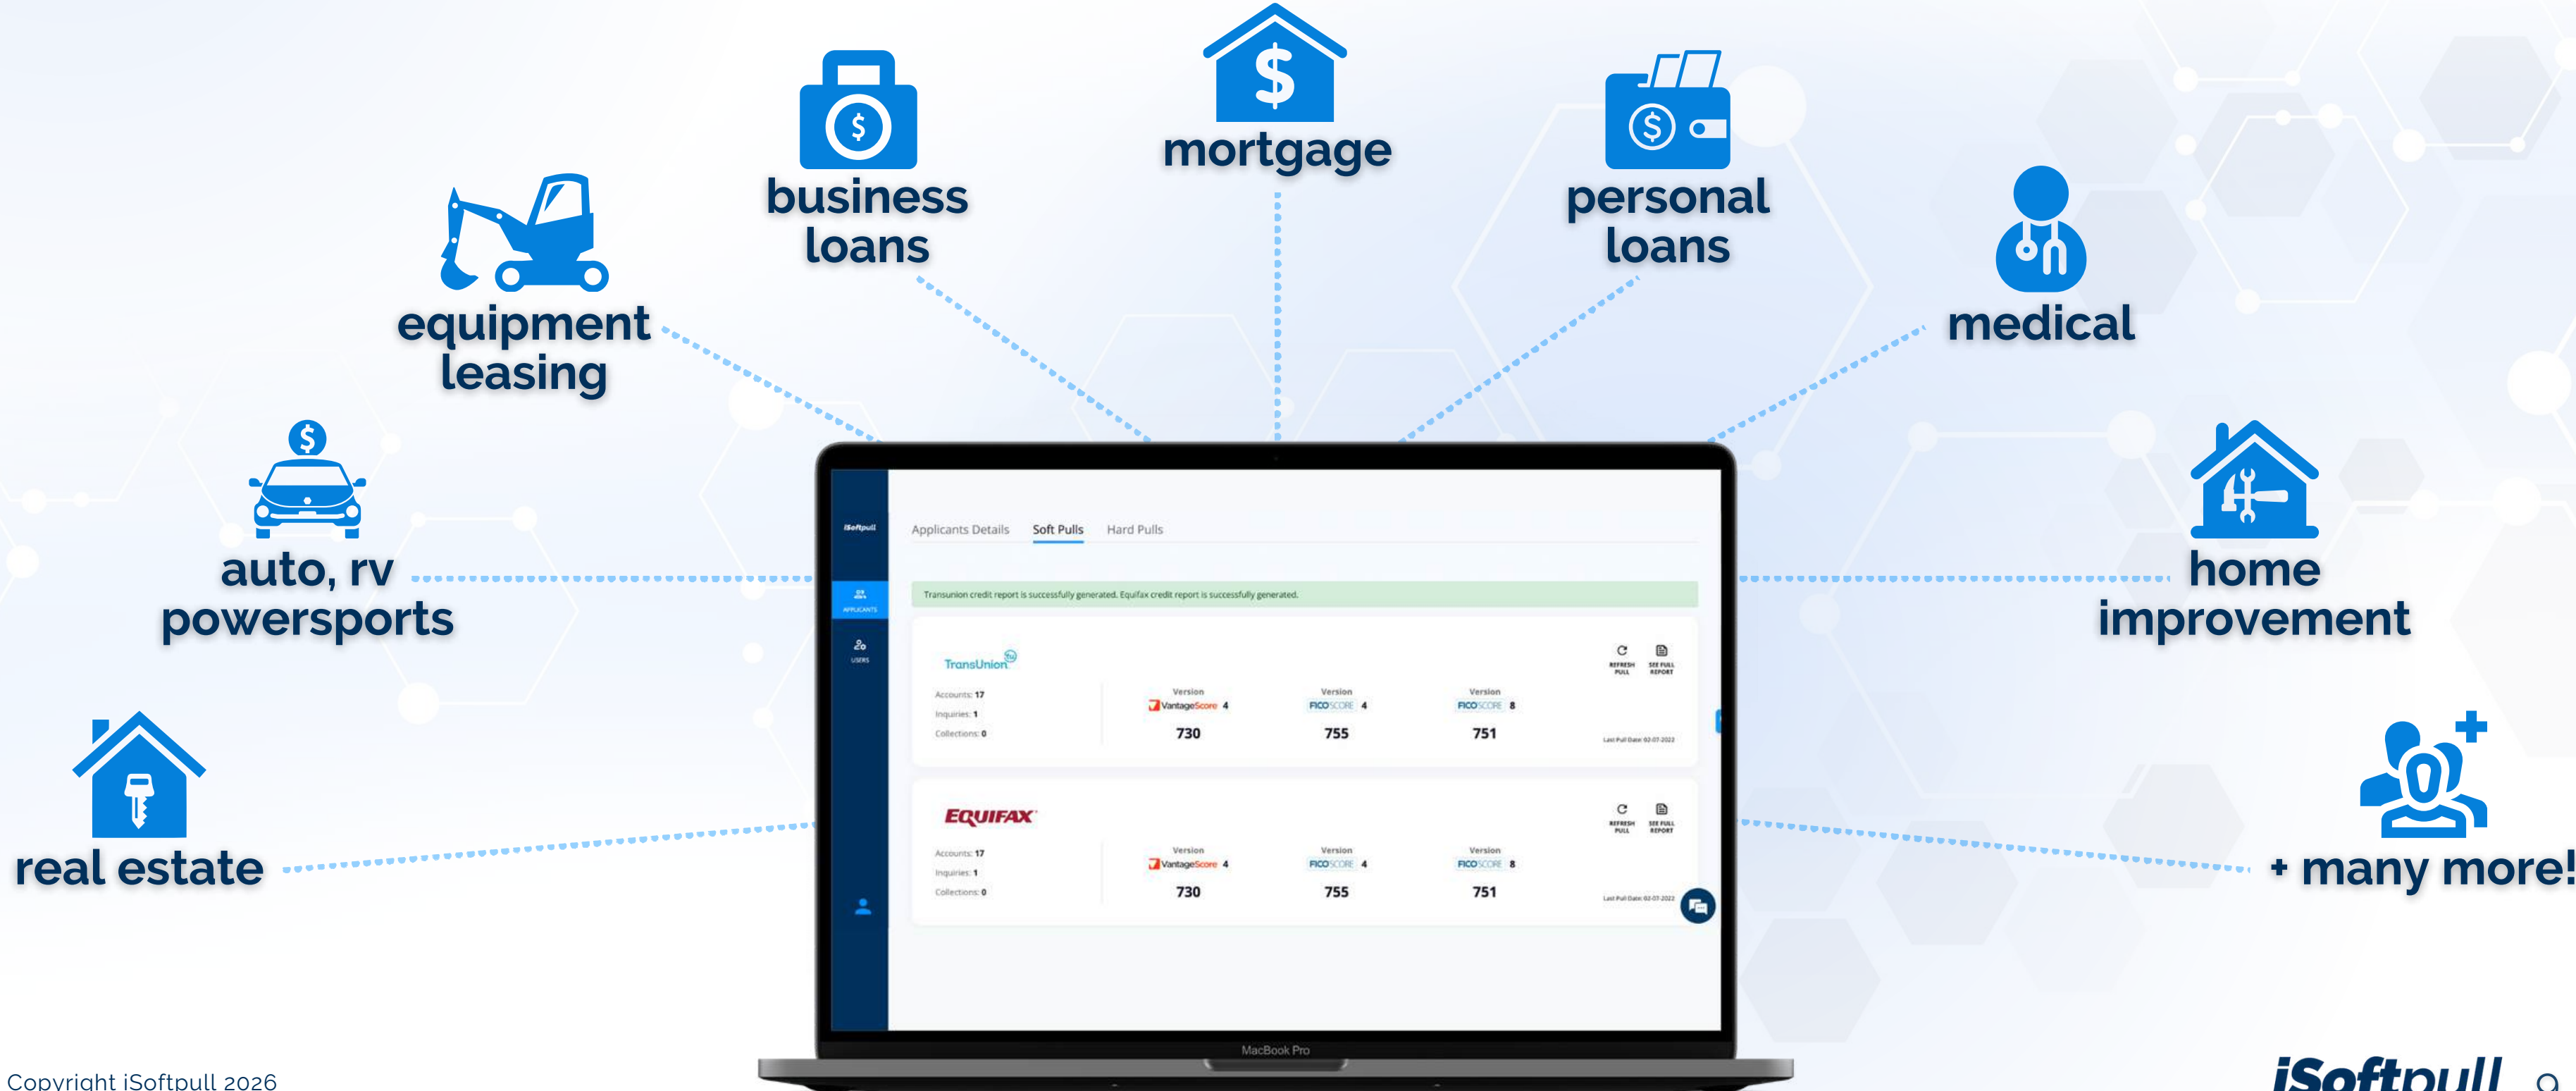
mortgage

business loans

personal loans

equipment leasing

medical

auto, rv powersports

home improvement

real estate

+ many more!

iSoftpull

APPLICANTS

USERS

Applicants Details Soft Pulls Hard Pulls

Transunion credit report is successfully generated. Equifax credit report is successfully generated.

TransUnion

Accounts: 17
Inquiries: 1
Collections: 0

| Version VantageScore 4 | Version FICO SCORE 4 | Version FICO SCORE 8 |
|---|---|---|
| 730 | 755 | 751 |

REFRESH PULL SEE FULL REPORT

Last Pull Date: 02-07-2022

EQUIFAX

Accounts: 17
Inquiries: 1
Collections: 0

| Version VantageScore 4 | Version FICO SCORE 4 | Version FICO SCORE 8 |
|---|---|---|
| 730 | 755 | 751 |

REFRESH PULL SEE FULL REPORT

Last Pull Date: 02-07-2022

MacBook Pro

Copyright iSoftpull 2026

iSoftpull